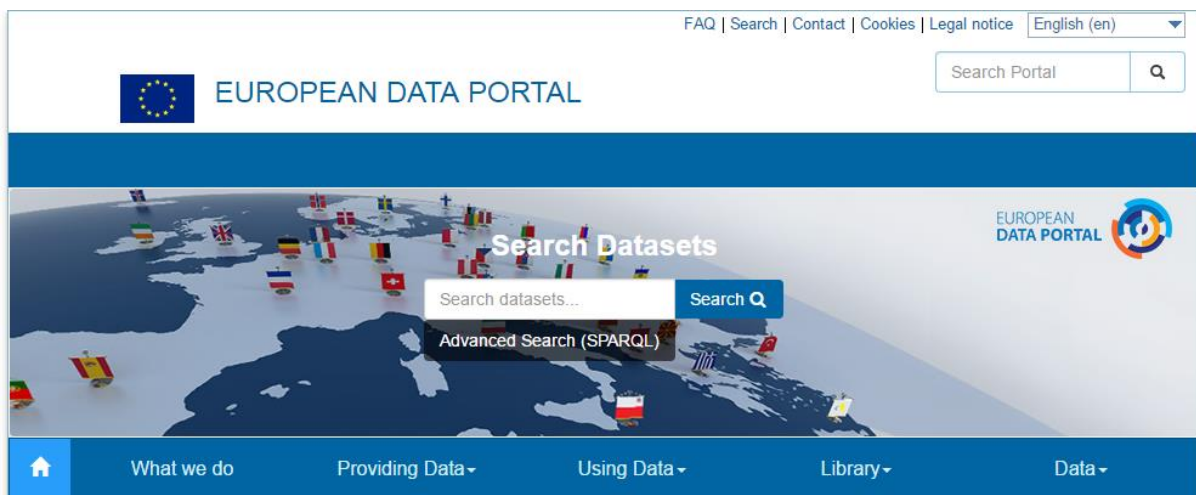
FAQ | Search | Contact | Cookies | Legal notice English (en)

Search Portal

EUROPEAN DATA PORTAL

EUROPEAN DATA PORTAL

Search Datasets

Search datasets...

Search

Advanced Search (SPARQL)

What we do

Providing Data

Using Data

Library

Data